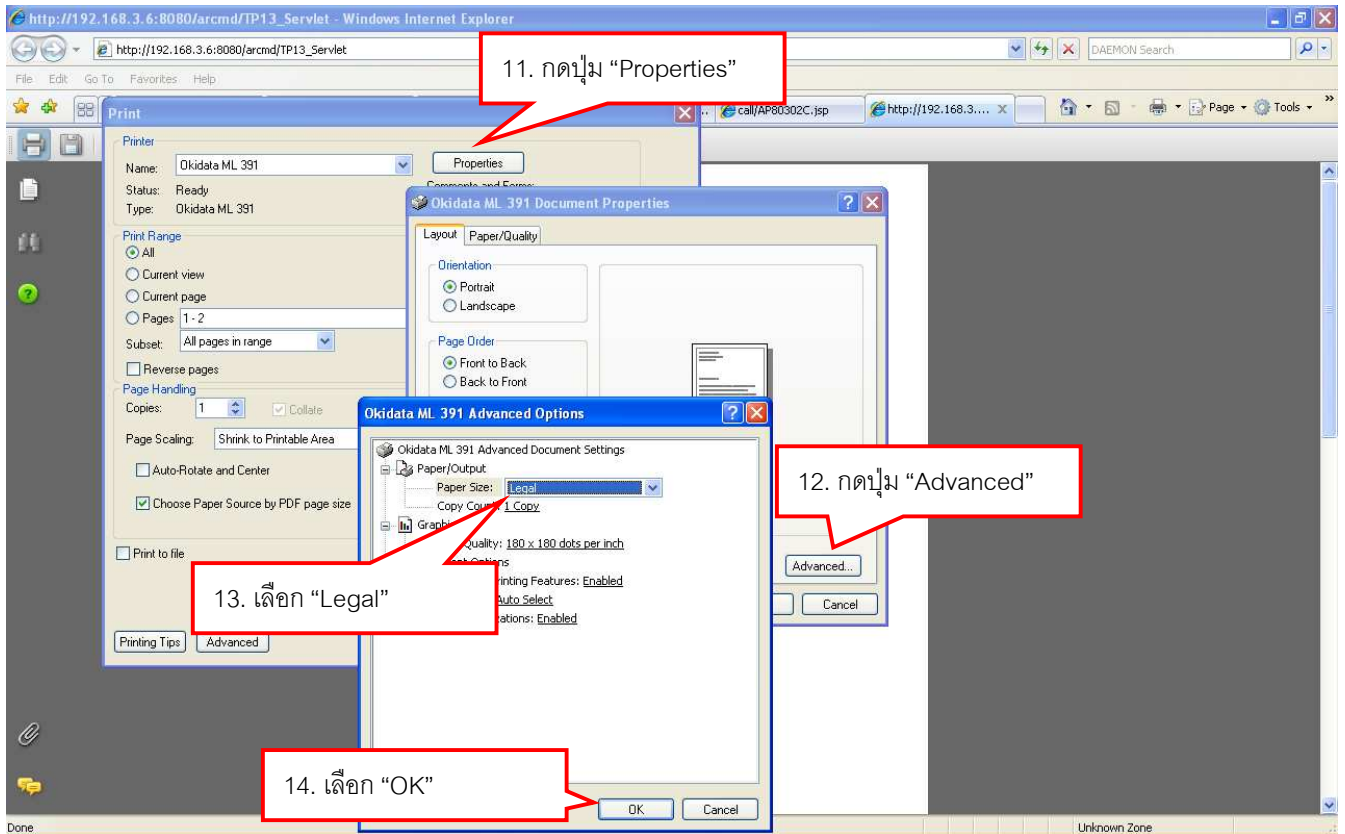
http://192.168.3.6:8080/arcmd/TP13_Servlet - Windows Internet Explorer

http://192.168.3.6:8080/arcmd/TP13_Servlet

DAEMON Search

File Edit Go To Favorites Help

call/AP80302C.jsp

http://192.168.3....

Page Tools

11. กดปุ่ม “Properties”

Print

Printer

Name: Okidata ML 391

Properties

Status: Ready

Type: Okidata ML 391

Comments and Forms:

Print Range

All

Current view

Current page

Pages 1 - 2

Subset: All pages in range

Reverse pages

Page Handling

Copies: 1

Collate

Page Scaling: Shrink to Printable Area

Auto-Rotate and Center

Choose Paper Source by PDF page size

Print to file

Printing Tips

Advanced

Okidata ML 391 Document Properties

Layout Paper/Quality

Orientation

Portrait

Landscape

Page Order

Front to Back

Back to Front

Advanced...

Cancel

12. กดปุ่ม “Advanced”

Okidata ML 391 Advanced Options

Okidata ML 391 Advanced Document Settings

Paper/Output

Paper Size: Legal

Copy Count: 1 Copy

Graphic

Quality: 180 x 180 dots per inch

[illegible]nt Options

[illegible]rinting Features: Enabled

Auto Select

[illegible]ations: Enabled

13. เลือก “Legal”

14. เลือก “OK”

OK

Cancel

Done

Unknown Zone